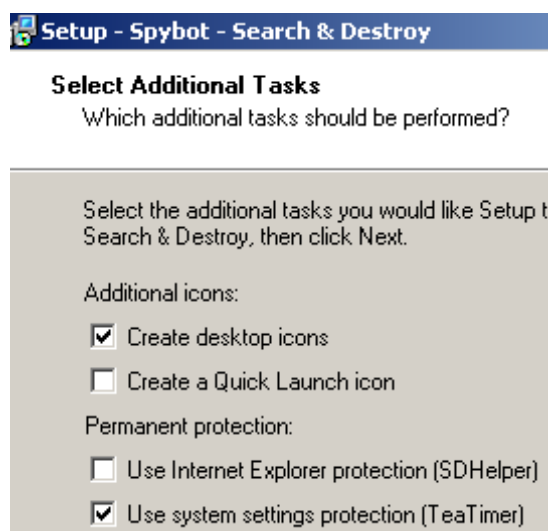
Setup - Spybot - Search & Destroy

Select Additional Tasks

Which additional tasks should be performed?

Select the additional tasks you would like Setup t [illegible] Search & Destroy, then click Next.

Additional icons:

☑ Create desktop icons

☐ Create a Quick Launch icon

Permanent protection:

☐ Use Internet Explorer protection (SDHelper)

☑ Use system settings protection (TeaTimer)